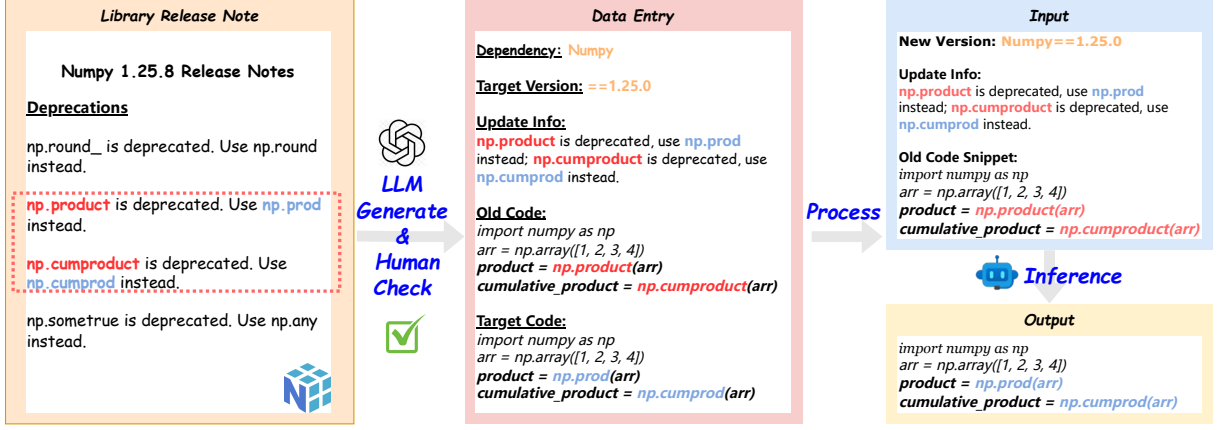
Library Release Note

Numpy 1.25.8 Release Notes

Deprecations

np.round_ is deprecated. Use np.round instead.

np.product is deprecated. Use np.prod instead.

np.cumproduct is deprecated. Use np.cumprod instead.

np.sometrue is deprecated. Use np.any instead.

LLM Generate & Human Check

Data Entry

Dependency: Numpy

Target Version: ==1.25.0

Update Info:
np.product is deprecated, use np.prod instead; np.cumproduct is deprecated, use np.cumprod instead.

Old Code:
import numpy as np
arr = np.array([1, 2, 3, 4])
product = np.product(arr)
cumulative_product = np.cumproduct(arr)

Target Code:
import numpy as np
arr = np.array([1, 2, 3, 4])
product = np.prod(arr)
cumulative_product = np.cumprod(arr)

Process

Input

New Version: Numpy==1.25.0

Update Info:
np.product is deprecated, use np.prod instead; np.cumproduct is deprecated, use np.cumprod instead.

Old Code Snippet:
import numpy as np
arr = np.array([1, 2, 3, 4])
product = np.product(arr)
cumulative_product = np.cumproduct(arr)

Inference

Output

import numpy as np
arr = np.array([1, 2, 3, 4])
product = np.prod(arr)
cumulative_product = np.cumprod(arr)